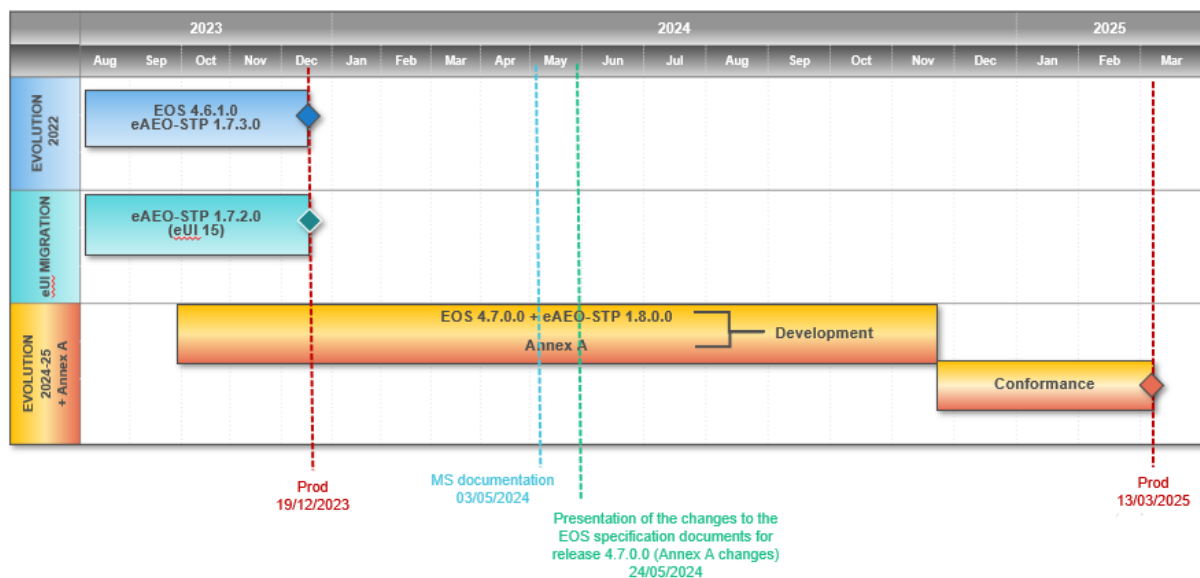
2023 | 2024 | 2025

Aug Sep Oct Nov Dec Jan Feb Mar Apr May Jun Jul Aug Sep Oct Nov Dec Jan Feb Mar

EVOLUTION 2022

EOS 4.6.1.0
eAEO-STP 1.7.3.0

eUI MIGRATION

eAEO-STP 1.7.2.0
(eUI 15)

EVOLUTION 2024-25 + Annex A

EOS 4.7.0.0 + eAEO-STP 1.8.0.0
Annex A

Development

Conformance

Prod
19/12/2023

MS documentation
03/05/2024

Presentation of the changes to the EOS specification documents for release 4.7.0.0 (Annex A changes)
24/05/2024

Prod
13/03/2025